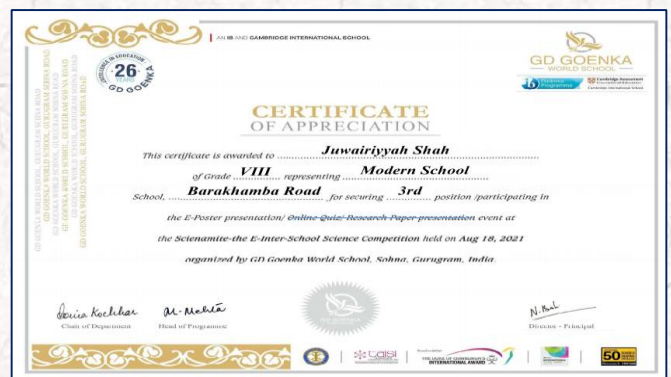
AN IB AND CAMBRIDGE INTERNATIONAL SCHOOL

EXCELLENCE IN EDUCATION
26
YEARS
GD GOENKA

GD GOENKA
WORLD SCHOOL

Diploma Programme

Cambridge Assessment International Education
Cambridge International School

CERTIFICATE
OF APPRECIATION

This certificate is awarded to Juwairiyyah Shah

of Grade VIII representing Modern School

School, Barakhamba Road for securing 3rd position /participating in

the E-Poster presentation/ ~~Online Quiz/ Research Paper presentation~~ event at

the Scienamite-the E-Inter-School Science Competition held on Aug 18, 2021

organized by GD Goenka World School, Sohna, Gurugram, India.

Chair of Department

Head of Programme

Director - Principal

CAISI

THE DUKE OF EDINBURGH'S INTERNATIONAL AWARD

50